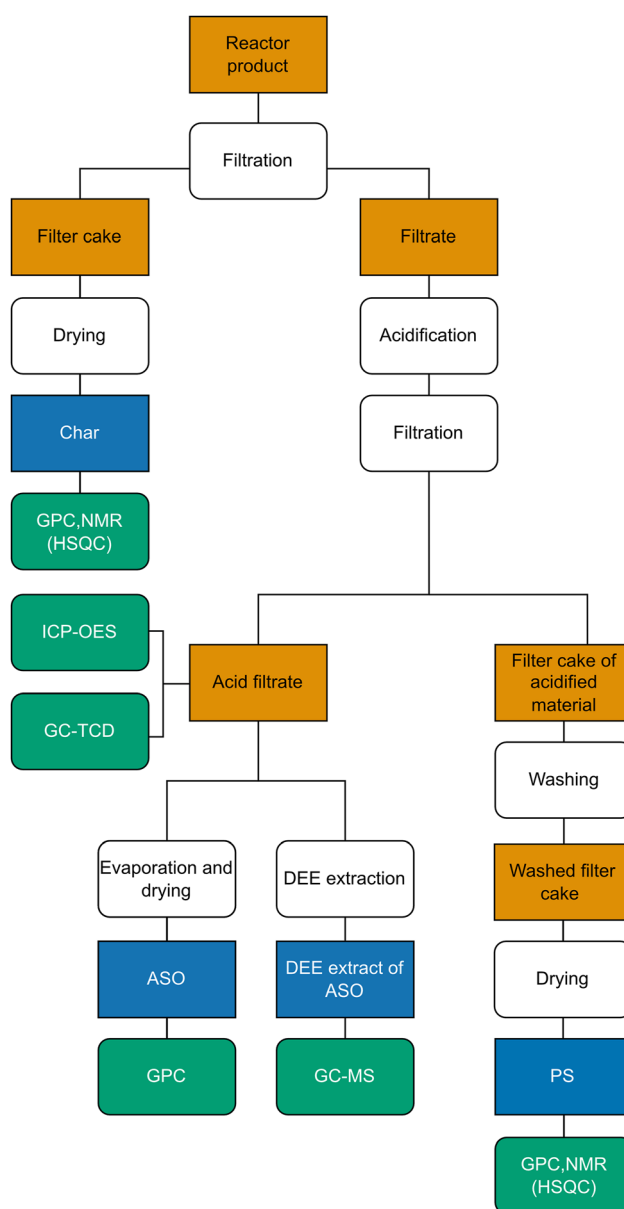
Reactor product

Filtration

Filter cake

Filtrate

Drying

Acidification

Char

Filtration

GPC,NMR (HSQC)

ICP-OES

Acid filtrate

Filter cake of acidified material

GC-TCD

Washing

Evaporation and drying

DEE extraction

Washed filter cake

ASO

DEE extract of ASO

Drying

GPC

GC-MS

PS

GPC,NMR (HSQC)